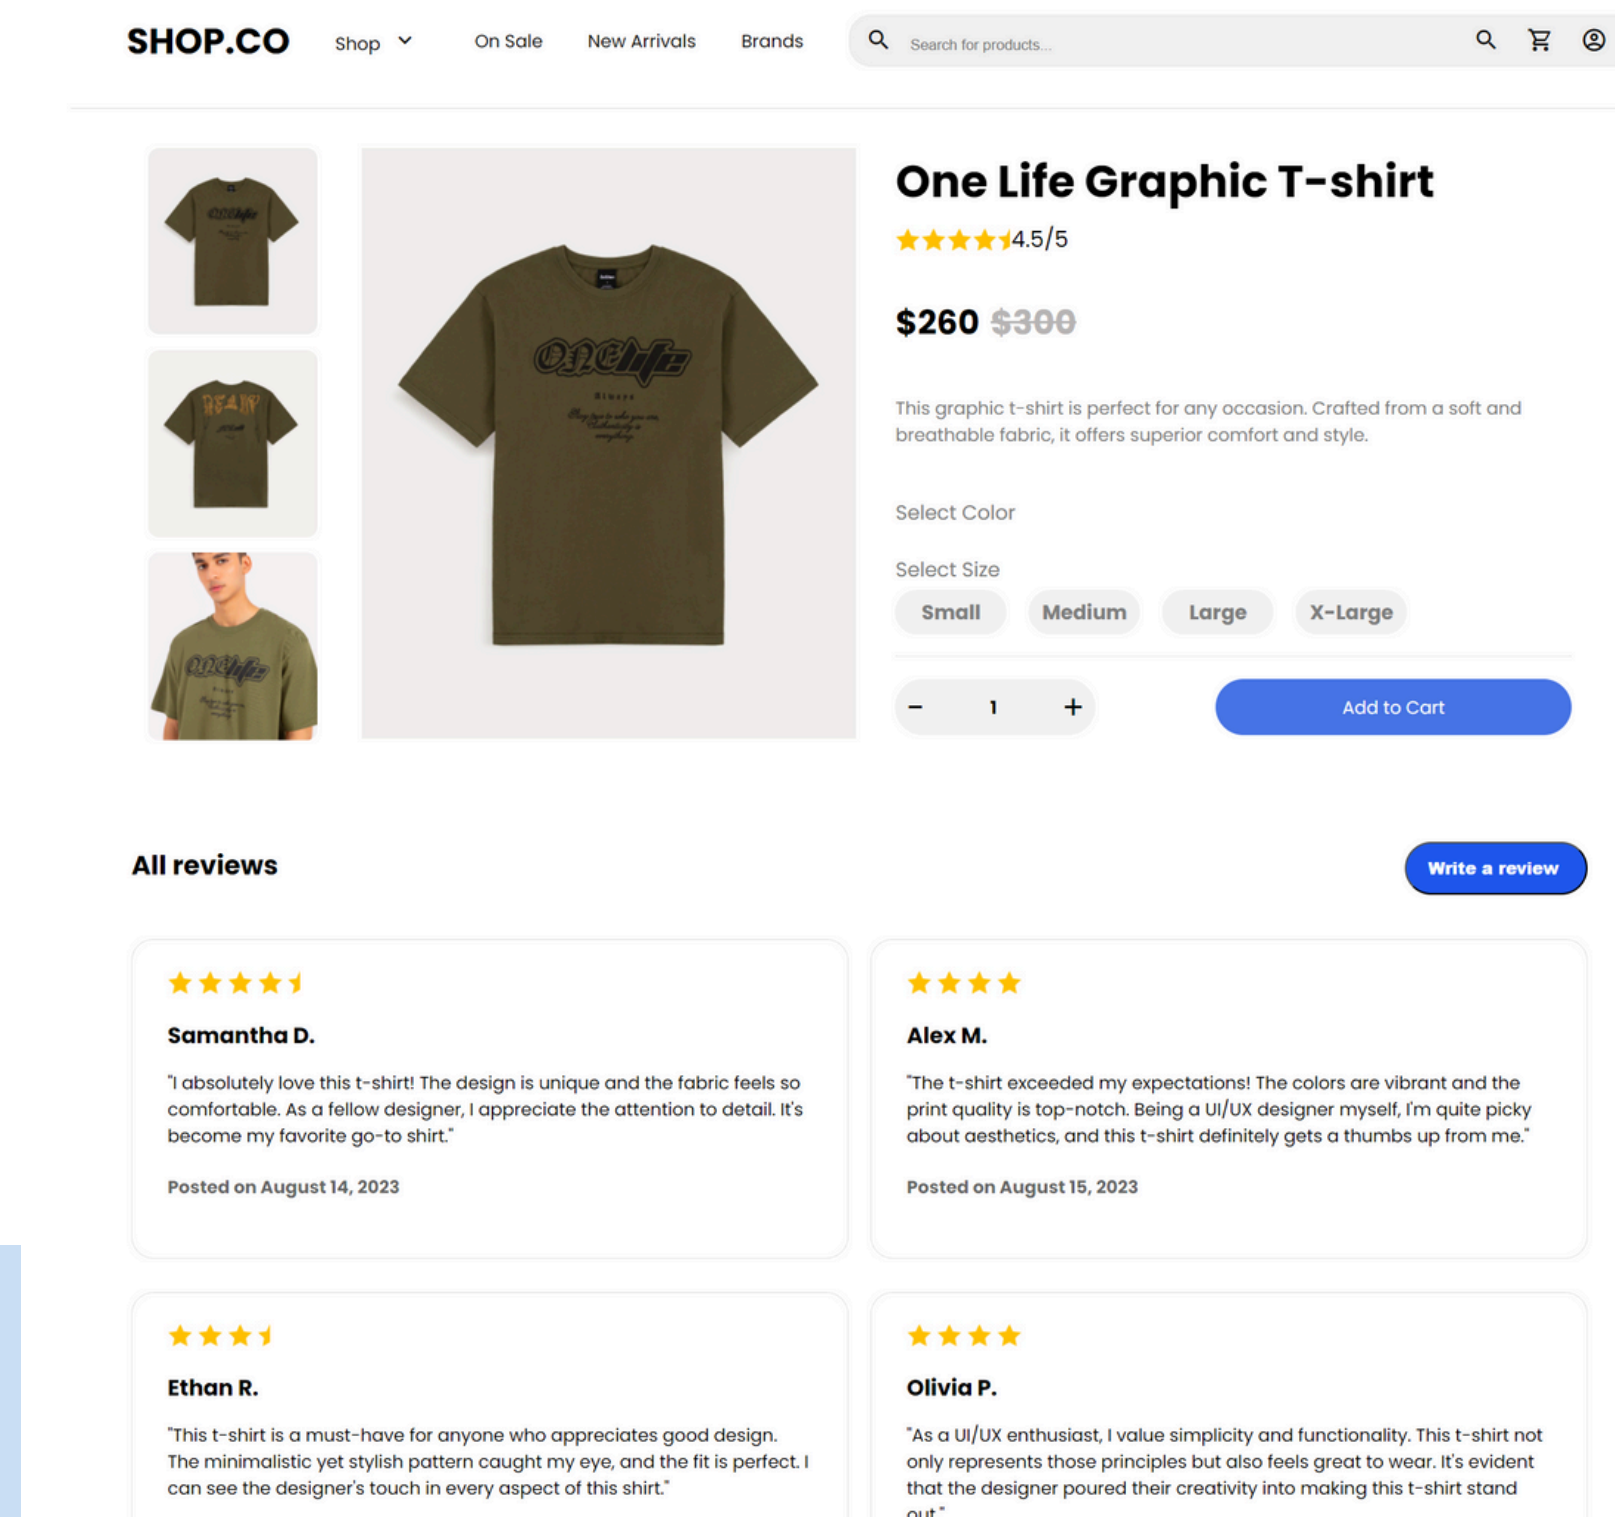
SHOP.CO Shop On Sale New Arrivals Brands

Search for products...

One Life Graphic T-shirt

4.5/5

$260 $300

This graphic t-shirt is perfect for any occasion. Crafted from a soft and breathable fabric, it offers superior comfort and style.

Select Color

Select Size

Small Medium Large X-Large

− 1 +

Add to Cart

All reviews

Write a review

Samantha D.

"I absolutely love this t-shirt! The design is unique and the fabric feels so comfortable. As a fellow designer, I appreciate the attention to detail. It's become my favorite go-to shirt."

Posted on August 14, 2023

Alex M.

"The t-shirt exceeded my expectations! The colors are vibrant and the print quality is top-notch. Being a UI/UX designer myself, I'm quite picky about aesthetics, and this t-shirt definitely gets a thumbs up from me."

Posted on August 15, 2023

Ethan R.

"This t-shirt is a must-have for anyone who appreciates good design. The minimalistic yet stylish pattern caught my eye, and the fit is perfect. I can see the designer's touch in every aspect of this shirt."

Olivia P.

"As a UI/UX enthusiast, I value simplicity and functionality. This t-shirt not only represents those principles but also feels great to wear. It's evident that the designer poured their creativity into making this t-shirt stand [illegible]